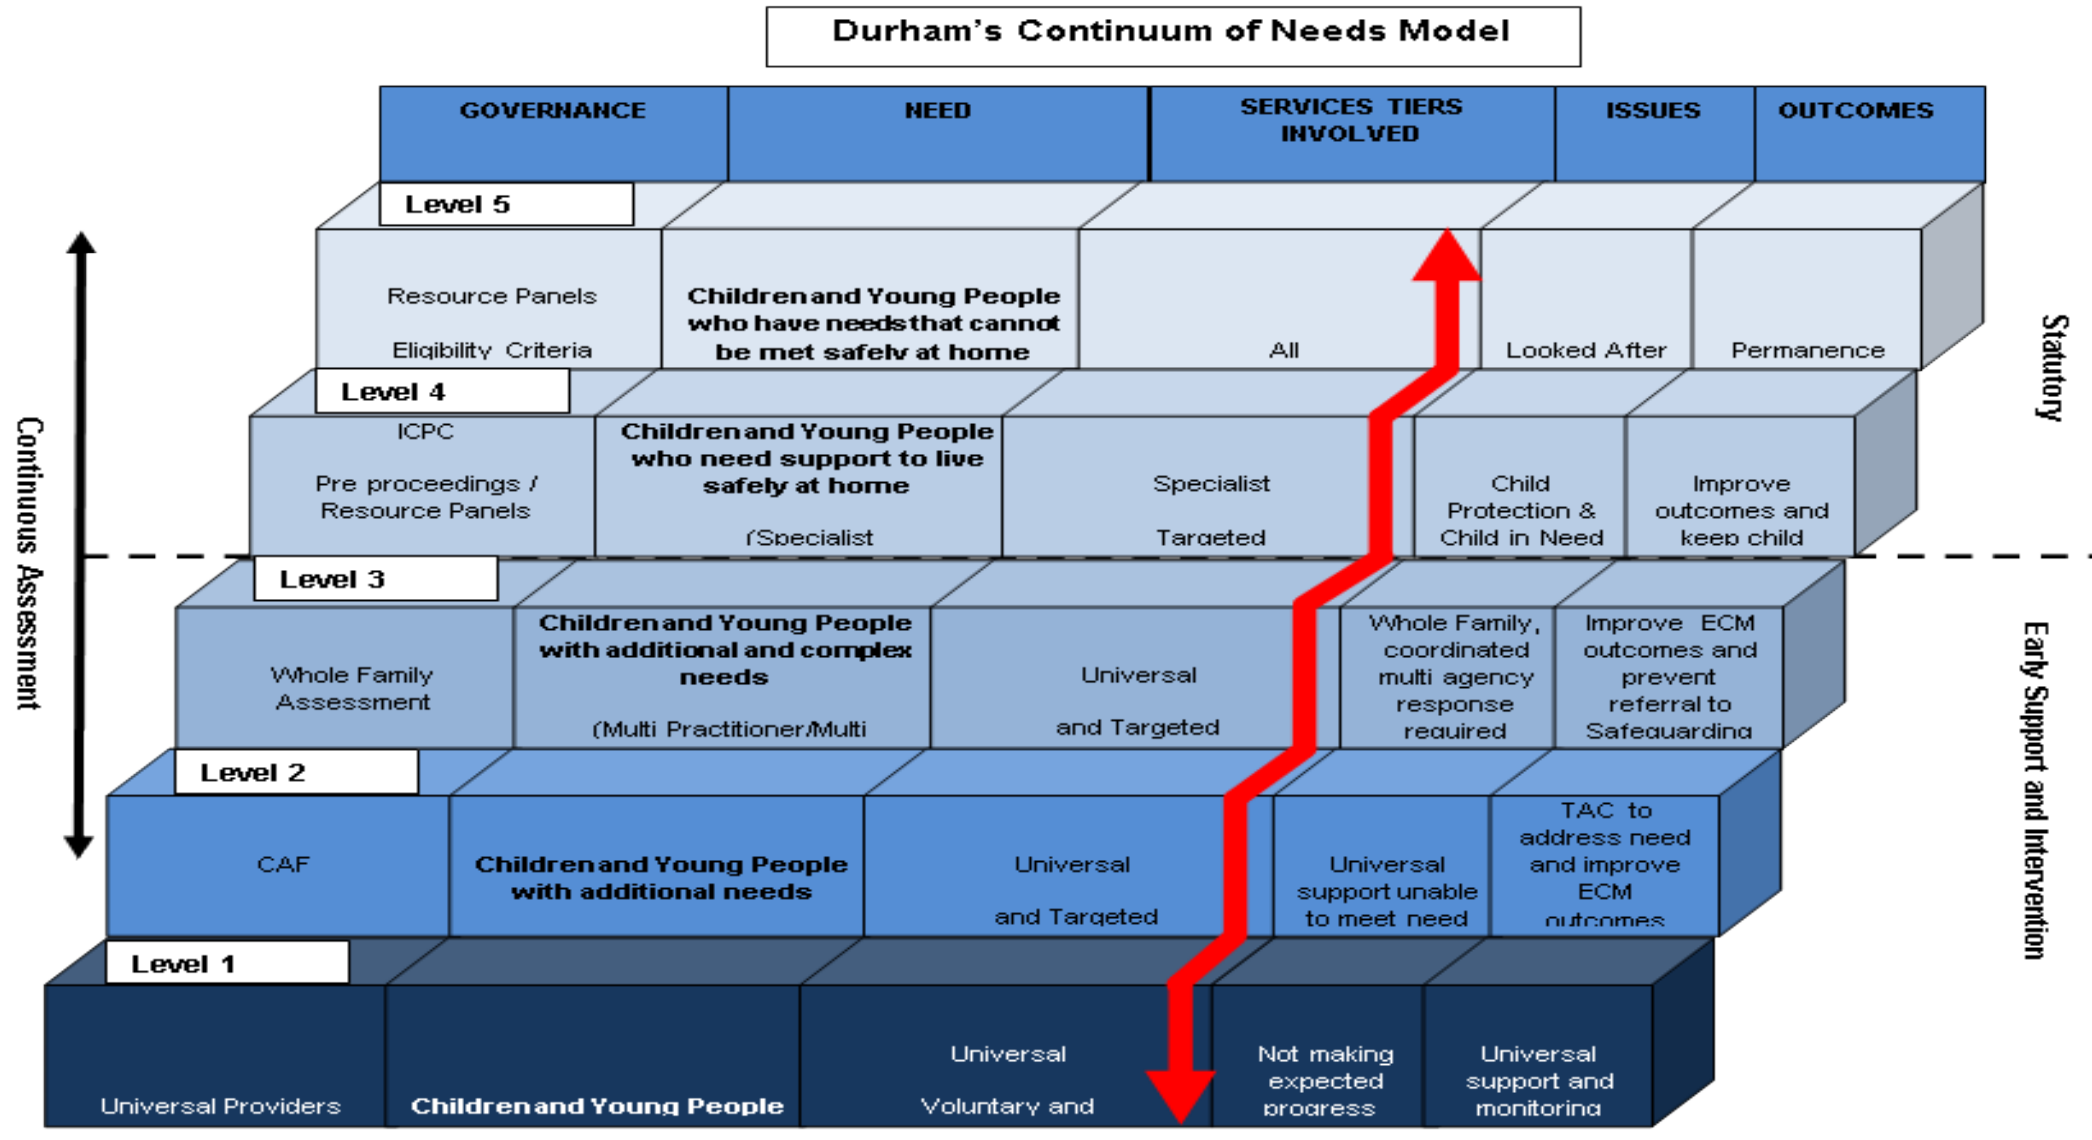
Durham's Continuum of Needs Model

| GOVERNANCE | NEED | SERVICES TIERS INVOLVED | ISSUES | OUTCOMES |
|---|---|---|---|---|
| Level 5 | | | | |
| Resource Panels Eligibiliy Criteria | Children and Young People who have needs that cannot be met safely at home | All | Looked After | Permanence |
| Level 4 | | | | |
| ICPC Pre proceedings / Resource Panels | Children and Young People who need support to live safely at home (Specialist | Specialist Targeted | Child Protection & Child in Need | Improve outcomes and keep child |
| Level 3 | | | | |
| Whole Family Assessment | Children and Young People with additional and complex needs (Multi Practitioner/Multi | Universal and Targeted | Whole Family, coordinated multi agency response required | Improve ECM outcomes and prevent referral to Safeguarding |
| Level 2 | | | | |
| CAF | Children and Young People with additional needs | Universal and Targeted | Universal support unable to meet need | TAC to address need and improve ECM outcomes |
| Level 1 | | | | |
| Universal Providers | Children and Young People | Universal Voluntary and | Not making expected progress | Universal support and monitoring |

Continuous Assessment

Statutory

Early Support and Intervention